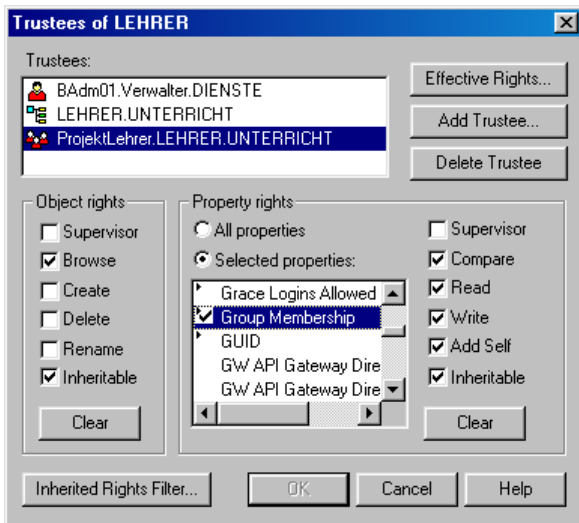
Trustees of LEHRER

Trustees:

BAdm01.Verwalter.DIENSTE
LEHRER.UNTERRICHT
ProjektLehrer.LEHRER.UNTERRICHT

Effective Rights...
Add Trustee...
Delete Trustee

Object rights
Supervisor
Browse
Create
Delete
Rename
Inheritable
Clear

Property rights
All properties
Selected properties:
Grace Logins Allowed
Group Membership
GUID
GW API Gateway Dire
GW API Gateway Dire

Supervisor
Compare
Read
Write
Add Self
Inheritable
Clear

Inherited Rights Filter...
OK
Cancel
Help